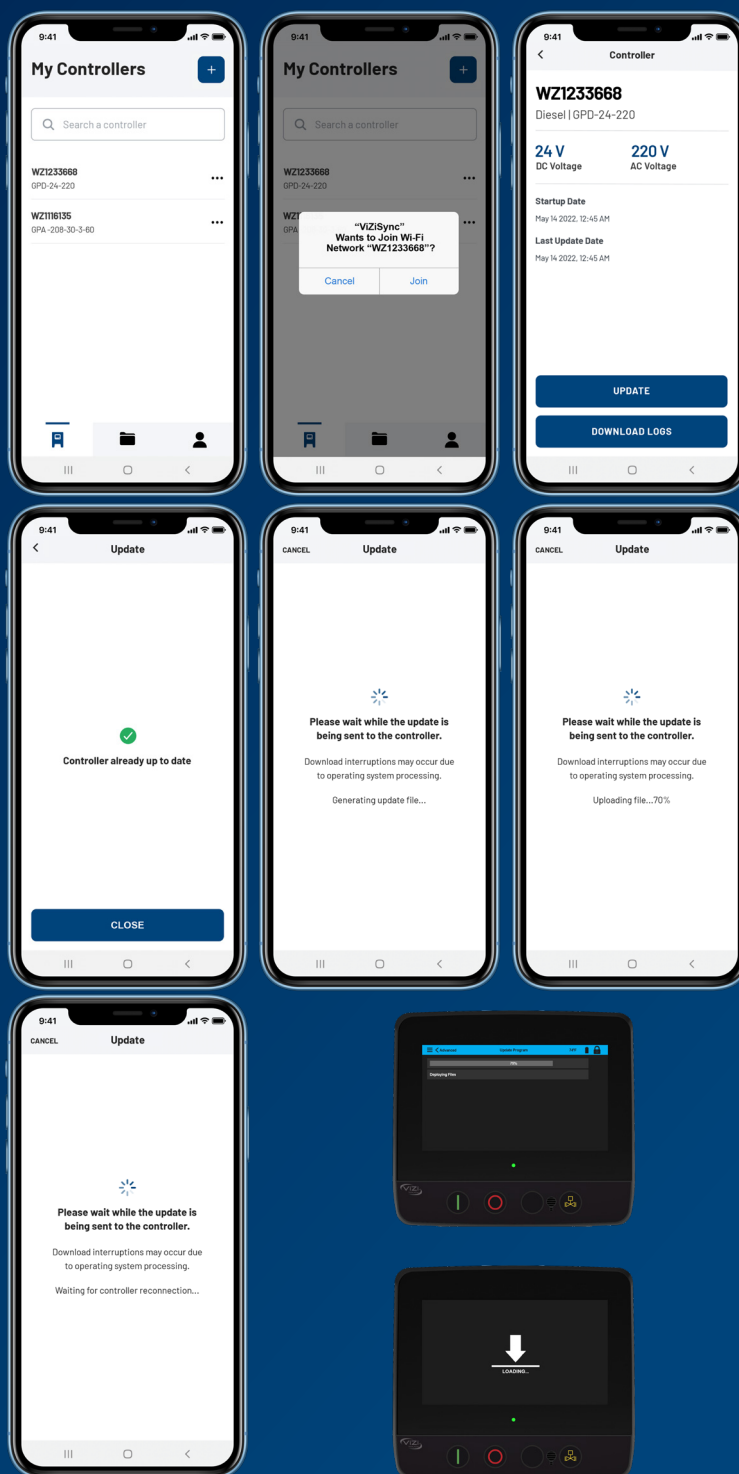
9:41

My Controllers

+

Search a controller

WZ1233668
GPD-24-220

WZ1116135
GPA -208-30-3-60

9:41

My Controllers

+

Search a controller

WZ1233668
GPD-24-220

WZ
GPA

"ViZiSync"
Wants to Join Wi-Fi
Network "WZ1233668"?

Cancel
Join

9:41

Controller

WZ1233668
Diesel | GPD-24-220

24 V
DC Voltage

220 V
AC Voltage

Startup Date
May 14 2022, 12:45 AM

Last Update Date
May 14 2022, 12:45 AM

UPDATE

DOWNLOAD LOGS

9:41

Update

Controller already up to date

CLOSE

9:41

CANCEL

Update

Please wait while the update is being sent to the controller.

Download interruptions may occur due to operating system processing.

Generating update file...

9:41

CANCEL

Update

Please wait while the update is being sent to the controller.

Download interruptions may occur due to operating system processing.

Uploading file...70%

9:41

CANCEL

Update

Please wait while the update is being sent to the controller.

Download interruptions may occur due to operating system processing.

Waiting for controller reconnection...

Advanced
Update Program
Deploying Files

LOADING...